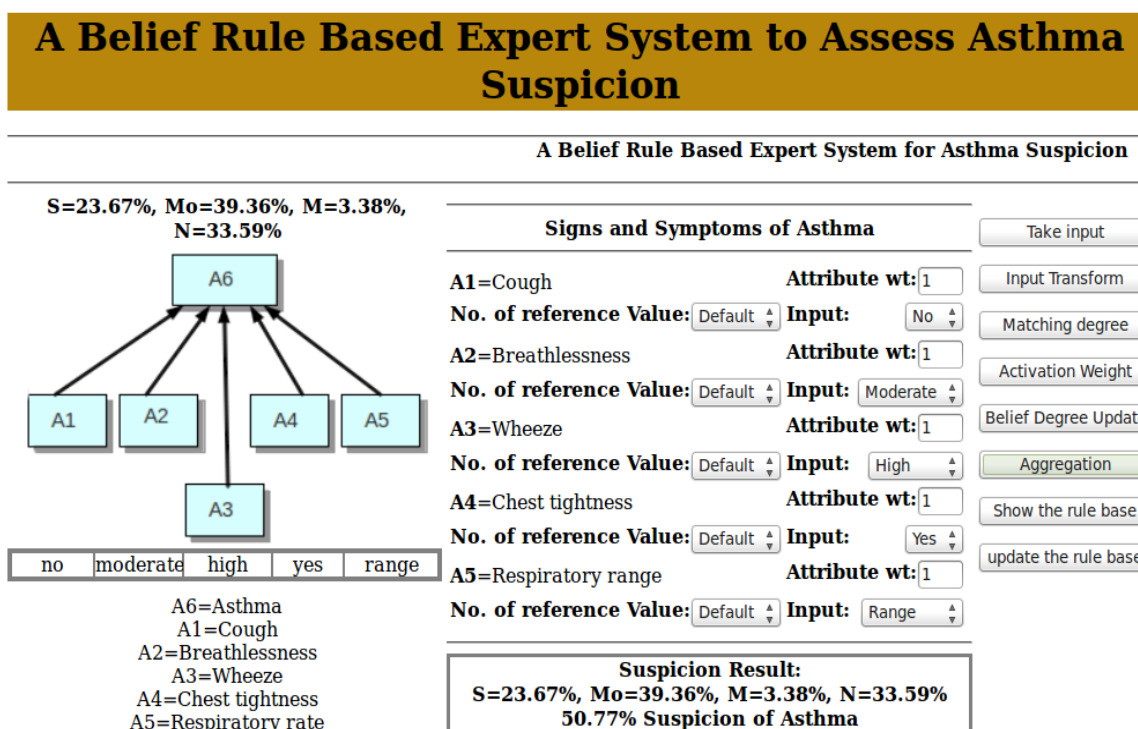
A Belief Rule Based Expert System to Assess Asthma Suspicion

A Belief Rule Based Expert System for Asthma Suspicion

S=23.67%, Mo=39.36%, M=3.38%, N=33.59%

A6

A1 A2 A4 A5

A3

| no | moderate | high | yes | range |
|---|---|---|---|---|

A6=Asthma
A1=Cough
A2=Breathlessness
A3=Wheeze
A4=Chest tightness
A5=Respiratory rate

Signs and Symptoms of Asthma

A1=Cough Attribute wt: 1
No. of reference Value: Default Input: No
A2=Breathlessness Attribute wt: 1
No. of reference Value: Default Input: Moderate
A3=Wheeze Attribute wt: 1
No. of reference Value: Default Input: High
A4=Chest tightness Attribute wt: 1
No. of reference Value: Default Input: Yes
A5=Respiratory range Attribute wt: 1
No. of reference Value: Default Input: Range

Suspicion Result:
S=23.67%, Mo=39.36%, M=3.38%, N=33.59%
50.77% Suspicion of Asthma

Take input
Input Transform
Matching degree
Activation Weight
Belief Degree Updat
Aggregation
Show the rule base
update the rule base